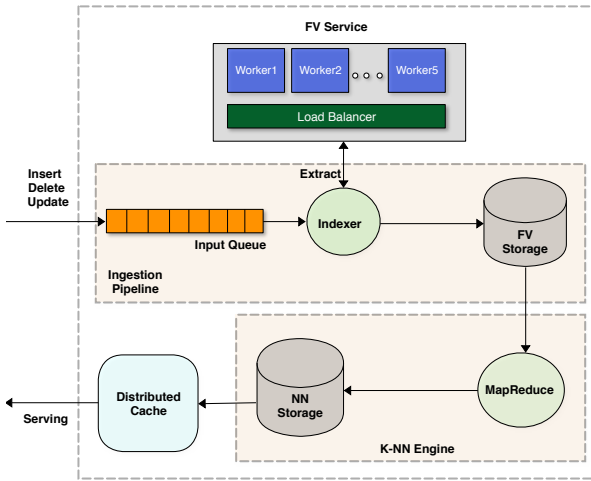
FV Service

Worker1

Worker2

Worker5

Load Balancer

Extract

Insert
Delete
Update

Input Queue

Indexer

FV
Storage

Ingestion
Pipeline

Distributed
Cache

NN
Storage

MapReduce

Serving

K-NN Engine